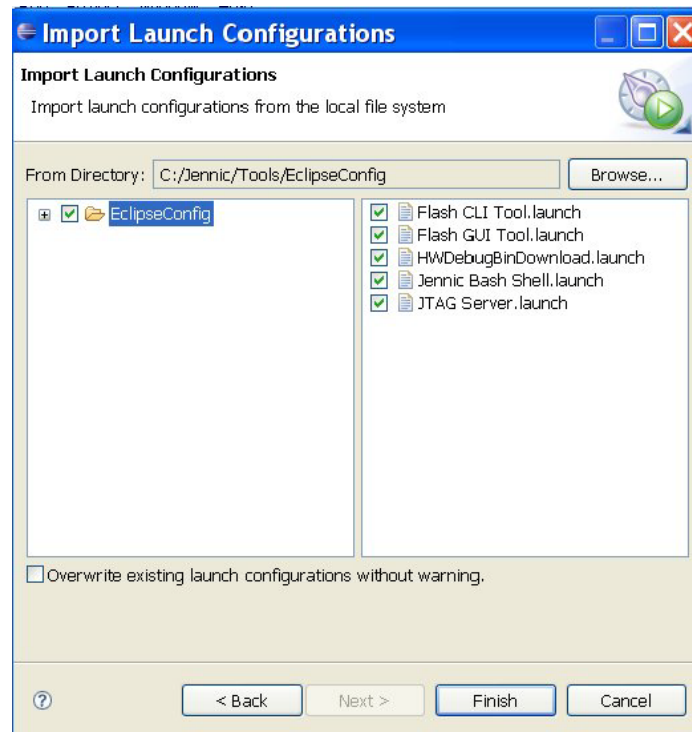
Import Launch Configurations

Import Launch Configurations

Import launch configurations from the local file system

From Directory: C:/Jennic/Tools/EclipseConfig

Browse...

EclipseConfig

Flash CLI Tool.launch
Flash GUI Tool.launch
HWDebugBinDownload.launch
Jennic Bash Shell.launch
JTAG Server.launch

Overwrite existing launch configurations without warning.

?

< Back

Next >

Finish

Cancel